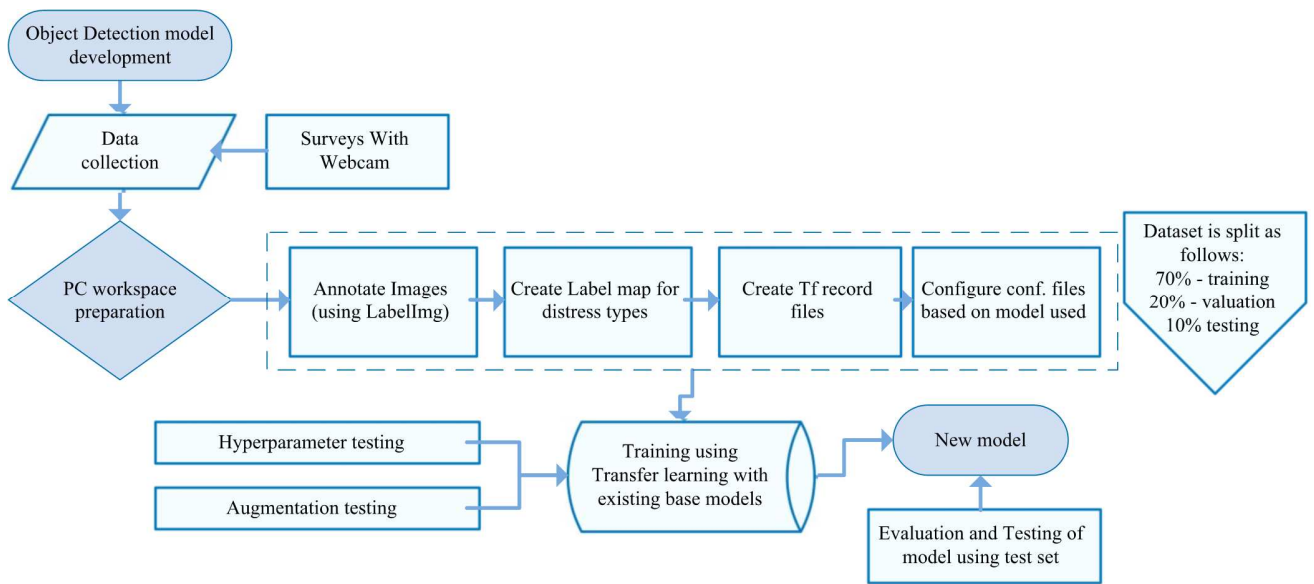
Object Detection model development

Data collection

Surveys With Webcam

PC workspace preparation

Annotate Images (using LabelImg)

Create Label map for distress types

Create Tf record files

Configure conf. files based on model used

Dataset is split as follows:
70% - training
20% - valuation
10% testing

Hyperparameter testing

Augmentation testing

Training using Transfer learning with existing base models

New model

Evaluation and Testing of model using test set